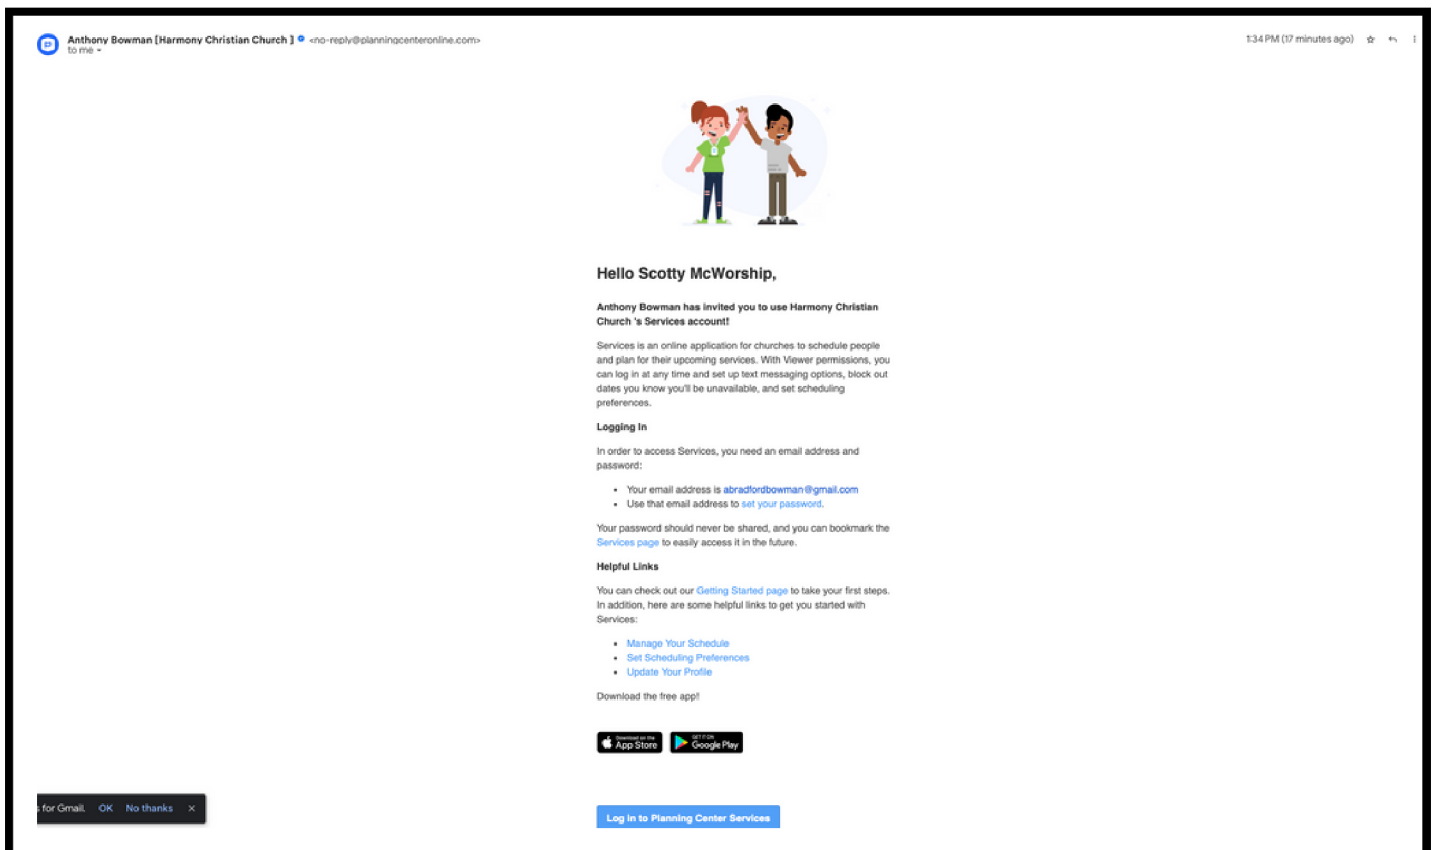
Anthony Bowman [Harmony Christian Church ] <no-reply@planningcenteronline.com>
to me

1:34 PM (17 minutes ago)

Hello Scotty McWorship,

Anthony Bowman has invited you to use Harmony Christian Church 's Services account!

Services is an online application for churches to schedule people and plan for their upcoming services. With Viewer permissions, you can log in at any time and set up text messaging options, block out dates you know you'll be unavailable, and set scheduling preferences.

Logging In

In order to access Services, you need an email address and password:

- Your email address is abradfordbowman@gmail.com
- Use that email address to set your password.

Your password should never be shared, and you can bookmark the Services page to easily access it in the future.

Helpful Links

You can check out our Getting Started page to take your first steps. In addition, here are some helpful links to get you started with Services:

- Manage Your Schedule
- Set Scheduling Preferences
- Update Your Profile

Download the free app!

Download on the App Store

GET IT ON Google Play

Log in to Planning Center Services

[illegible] for Gmail. OK No thanks ×